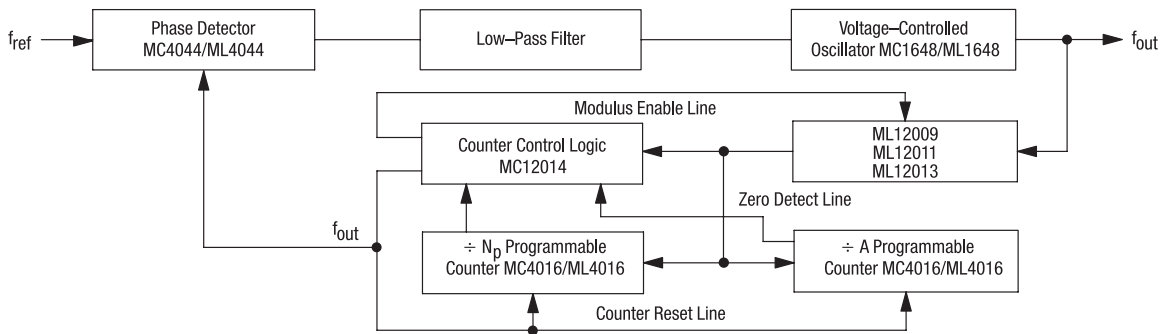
$f_{ref}$

Phase Detector MC4044/ML4044

Low–Pass Filter

Voltage–Controlled Oscillator MC1648/ML1648

$f_{out}$

Modulus Enable Line

Counter Control Logic MC12014

ML12009 ML12011 ML12013

Zero Detect Line

$f_{out}$

÷ $N_p$ Programmable Counter MC4016/ML4016

÷ A Programmable Counter MC4016/ML4016

Counter Reset Line